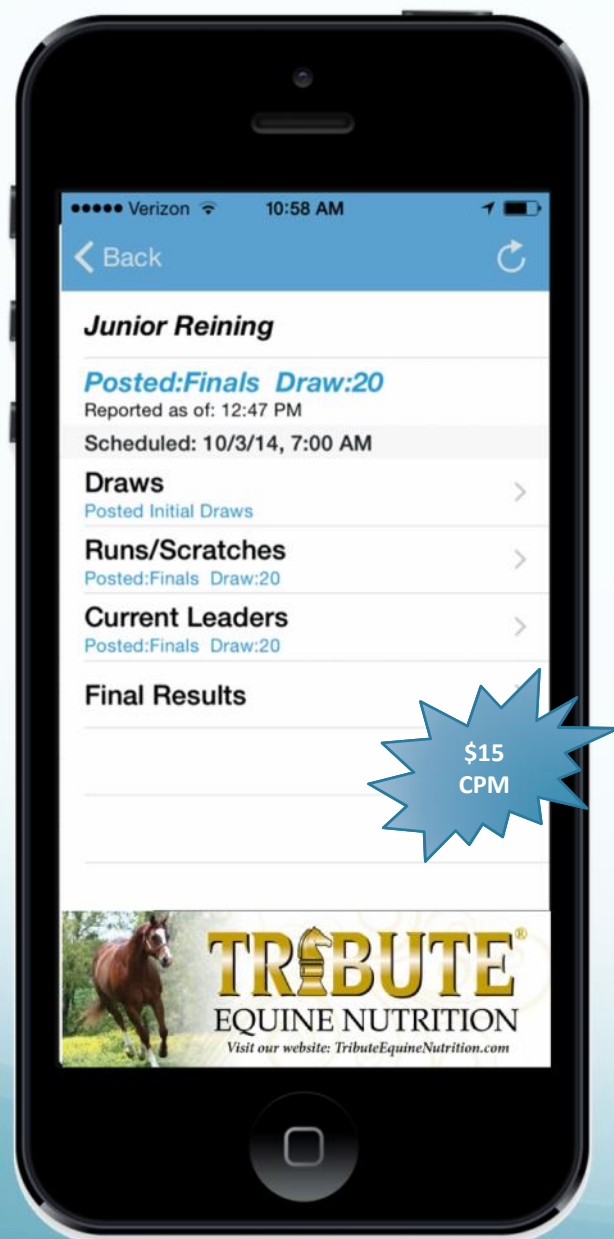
●●●●● Verizon 10:58 AM

Back

Junior Reining

Posted:Finals Draw:20
Reported as of: 12:47 PM

Scheduled: 10/3/14, 7:00 AM

Draws
Posted Initial Draws

Runs/Scratches
Posted:Finals Draw:20

Current Leaders
Posted:Finals Draw:20

Final Results

$15
CPM

TRIBUTE®
EQUINE NUTRITION
Visit our website: TributeEquineNutrition.com